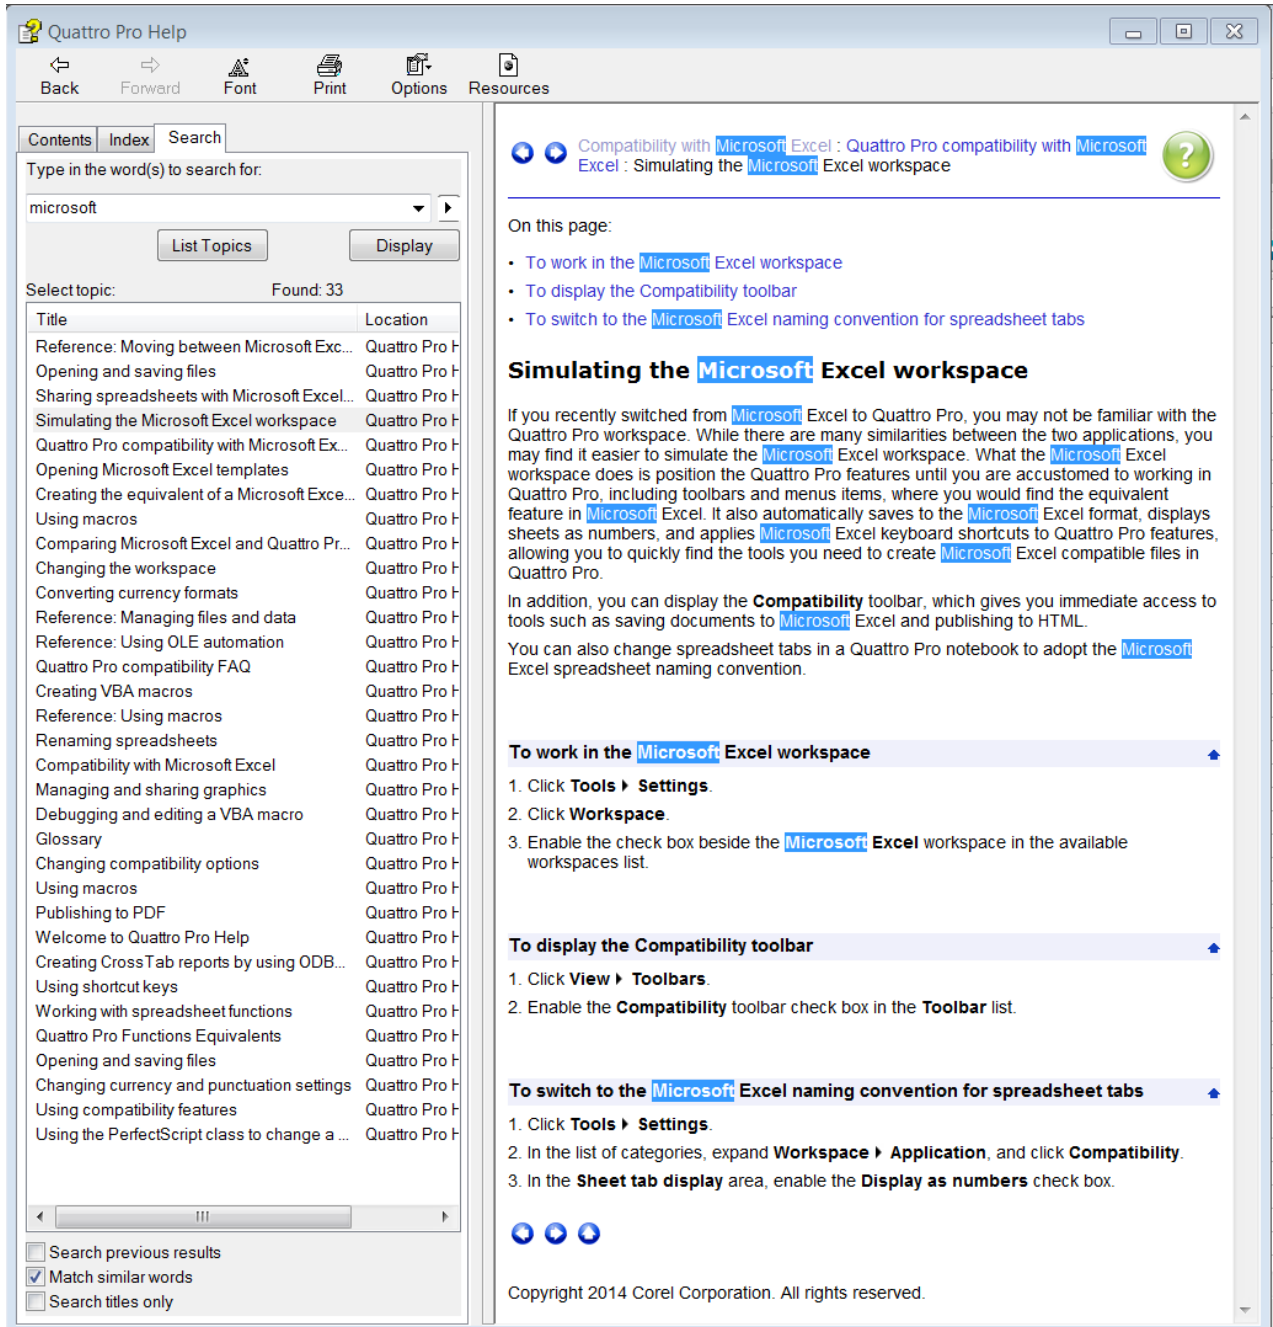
Quattro Pro Help

Back Forward Font Print Options Resources

Contents Index Search

Type in the word(s) to search for:

microsoft

List Topics Display

Select topic: Found: 33

| Title | Location |
|---|---|
| Reference: Moving between Microsoft Exc... | Quattro Pro H |
| Opening and saving files | Quattro Pro H |
| Sharing spreadsheets with Microsoft Excel... | Quattro Pro H |
| Simulating the Microsoft Excel workspace | Quattro Pro H |
| Quattro Pro compatibility with Microsoft Ex... | Quattro Pro H |
| Opening Microsoft Excel templates | Quattro Pro H |
| Creating the equivalent of a Microsoft Exce... | Quattro Pro H |
| Using macros | Quattro Pro H |
| Comparing Microsoft Excel and Quattro Pr... | Quattro Pro H |
| Changing the workspace | Quattro Pro H |
| Converting currency formats | Quattro Pro H |
| Reference: Managing files and data | Quattro Pro H |
| Reference: Using OLE automation | Quattro Pro H |
| Quattro Pro compatibility FAQ | Quattro Pro H |
| Creating VBA macros | Quattro Pro H |
| Reference: Using macros | Quattro Pro H |
| Renaming spreadsheets | Quattro Pro H |
| Compatibility with Microsoft Excel | Quattro Pro H |
| Managing and sharing graphics | Quattro Pro H |
| Debugging and editing a VBA macro | Quattro Pro H |
| Glossary | Quattro Pro H |
| Changing compatibility options | Quattro Pro H |
| Using macros | Quattro Pro H |
| Publishing to PDF | Quattro Pro H |
| Welcome to Quattro Pro Help | Quattro Pro H |
| Creating CrossTab reports by using ODB... | Quattro Pro H |
| Using shortcut keys | Quattro Pro H |
| Working with spreadsheet functions | Quattro Pro H |
| Quattro Pro Functions Equivalents | Quattro Pro H |
| Opening and saving files | Quattro Pro H |
| Changing currency and punctuation settings | Quattro Pro H |
| Using compatibility features | Quattro Pro H |
| Using the PerfectScript class to change a ... | Quattro Pro H |

Search previous results
Match similar words
Search titles only

Compatibility with Microsoft Excel : Quattro Pro compatibility with Microsoft Excel : Simulating the Microsoft Excel workspace

On this page:

• To work in the Microsoft Excel workspace
• To display the Compatibility toolbar
• To switch to the Microsoft Excel naming convention for spreadsheet tabs

Simulating the Microsoft Excel workspace

If you recently switched from Microsoft Excel to Quattro Pro, you may not be familiar with the Quattro Pro workspace. While there are many similarities between the two applications, you may find it easier to simulate the Microsoft Excel workspace. What the Microsoft Excel workspace does is position the Quattro Pro features until you are accustomed to working in Quattro Pro, including toolbars and menus items, where you would find the equivalent feature in Microsoft Excel. It also automatically saves to the Microsoft Excel format, displays sheets as numbers, and applies Microsoft Excel keyboard shortcuts to Quattro Pro features, allowing you to quickly find the tools you need to create Microsoft Excel compatible files in Quattro Pro.

In addition, you can display the Compatibility toolbar, which gives you immediate access to tools such as saving documents to Microsoft Excel and publishing to HTML.

You can also change spreadsheet tabs in a Quattro Pro notebook to adopt the Microsoft Excel spreadsheet naming convention.

To work in the Microsoft Excel workspace

1. Click Tools ▸ Settings.
2. Click Workspace.
3. Enable the check box beside the Microsoft Excel workspace in the available workspaces list.

To display the Compatibility toolbar

1. Click View ▸ Toolbars.
2. Enable the Compatibility toolbar check box in the Toolbar list.

To switch to the Microsoft Excel naming convention for spreadsheet tabs

1. Click Tools ▸ Settings.
2. In the list of categories, expand Workspace ▸ Application, and click Compatibility.
3. In the Sheet tab display area, enable the Display as numbers check box.

Copyright 2014 Corel Corporation. All rights reserved.